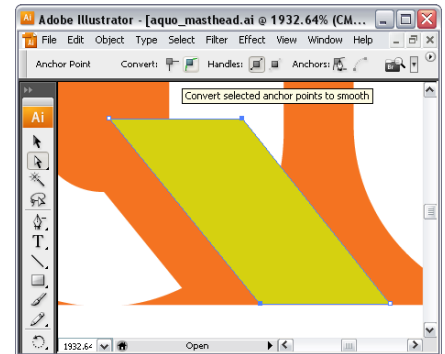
Adobe Illustrator - [aquo_masthead.ai @ 1932.64% (CM...

File Edit Object Type Select Filter Effect View Window Help

Anchor Point Convert: Handles: Anchors:

Convert selected anchor points to smooth

Ai

1932.64

Open